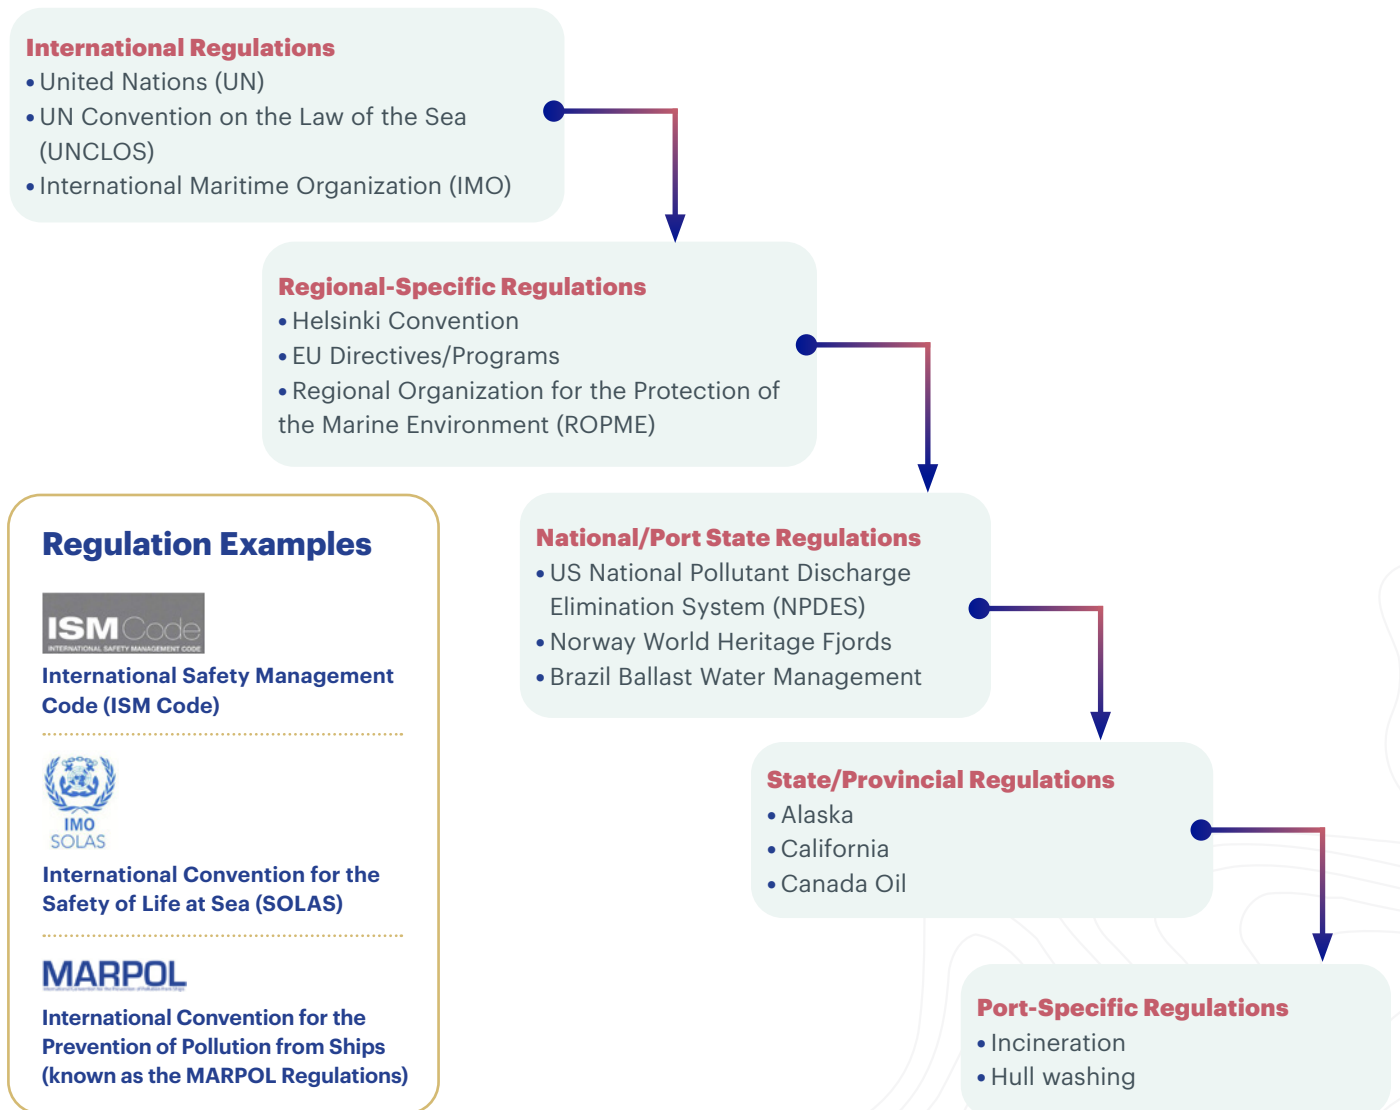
International Regulations
• United Nations (UN)
• UN Convention on the Law of the Sea (UNCLOS)
• International Maritime Organization (IMO)

Regional-Specific Regulations
• Helsinki Convention
• EU Directives/Programs
• Regional Organization for the Protection of the Marine Environment (ROPME)

Regulation Examples

ISM Code
INTERNATIONAL SAFETY MANAGEMENT CODE
International Safety Management Code (ISM Code)

IMO
SOLAS
International Convention for the Safety of Life at Sea (SOLAS)

MARPOL
International Convention for the Prevention of Pollution from Ships (known as the MARPOL Regulations)

National/Port State Regulations
• US National Pollutant Discharge Elimination System (NPDES)
• Norway World Heritage Fjords
• Brazil Ballast Water Management

State/Provincial Regulations
• Alaska
• California
• Canada Oil

Port-Specific Regulations
• Incineration
• Hull washing